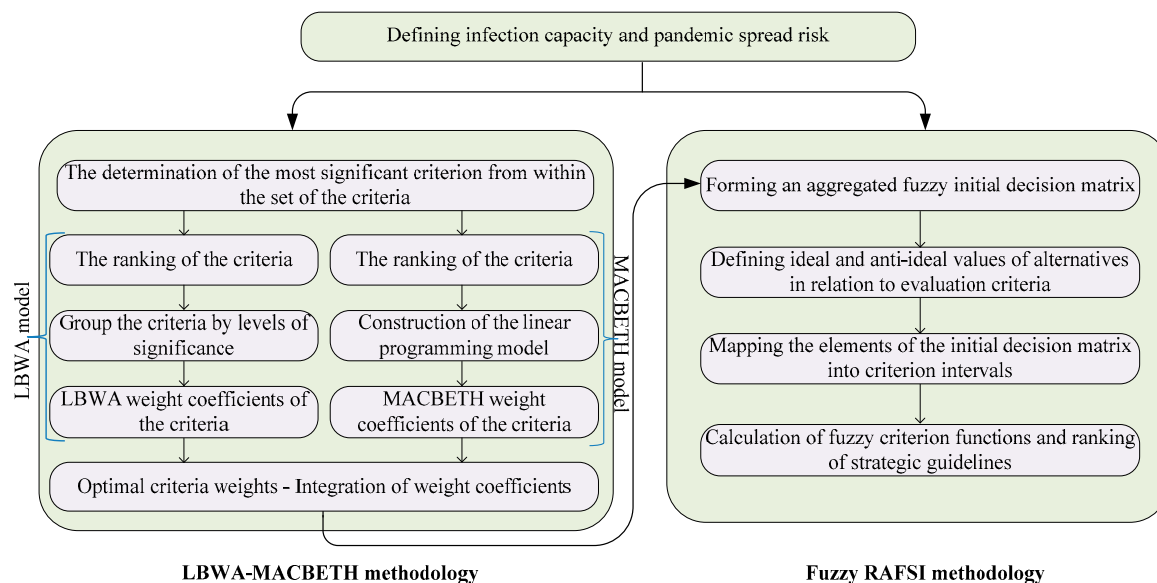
Defining infection capacity and pandemic spread risk

The determination of the most significant criterion from within the set of the criteria

LBWA model

The ranking of the criteria

Group the criteria by levels of significance

LBWA weight coefficients of the criteria

MACBETH model

The ranking of the criteria

Construction of the linear programming model

MACBETH weight coefficients of the criteria

Optimal criteria weights - Integration of weight coefficients

LBWA-MACBETH methodology

Forming an aggregated fuzzy initial decision matrix

Defining ideal and anti-ideal values of alternatives in relation to evaluation criteria

Mapping the elements of the initial decision matrix into criterion intervals

Calculation of fuzzy criterion functions and ranking of strategic guidelines

Fuzzy RAFSI methodology